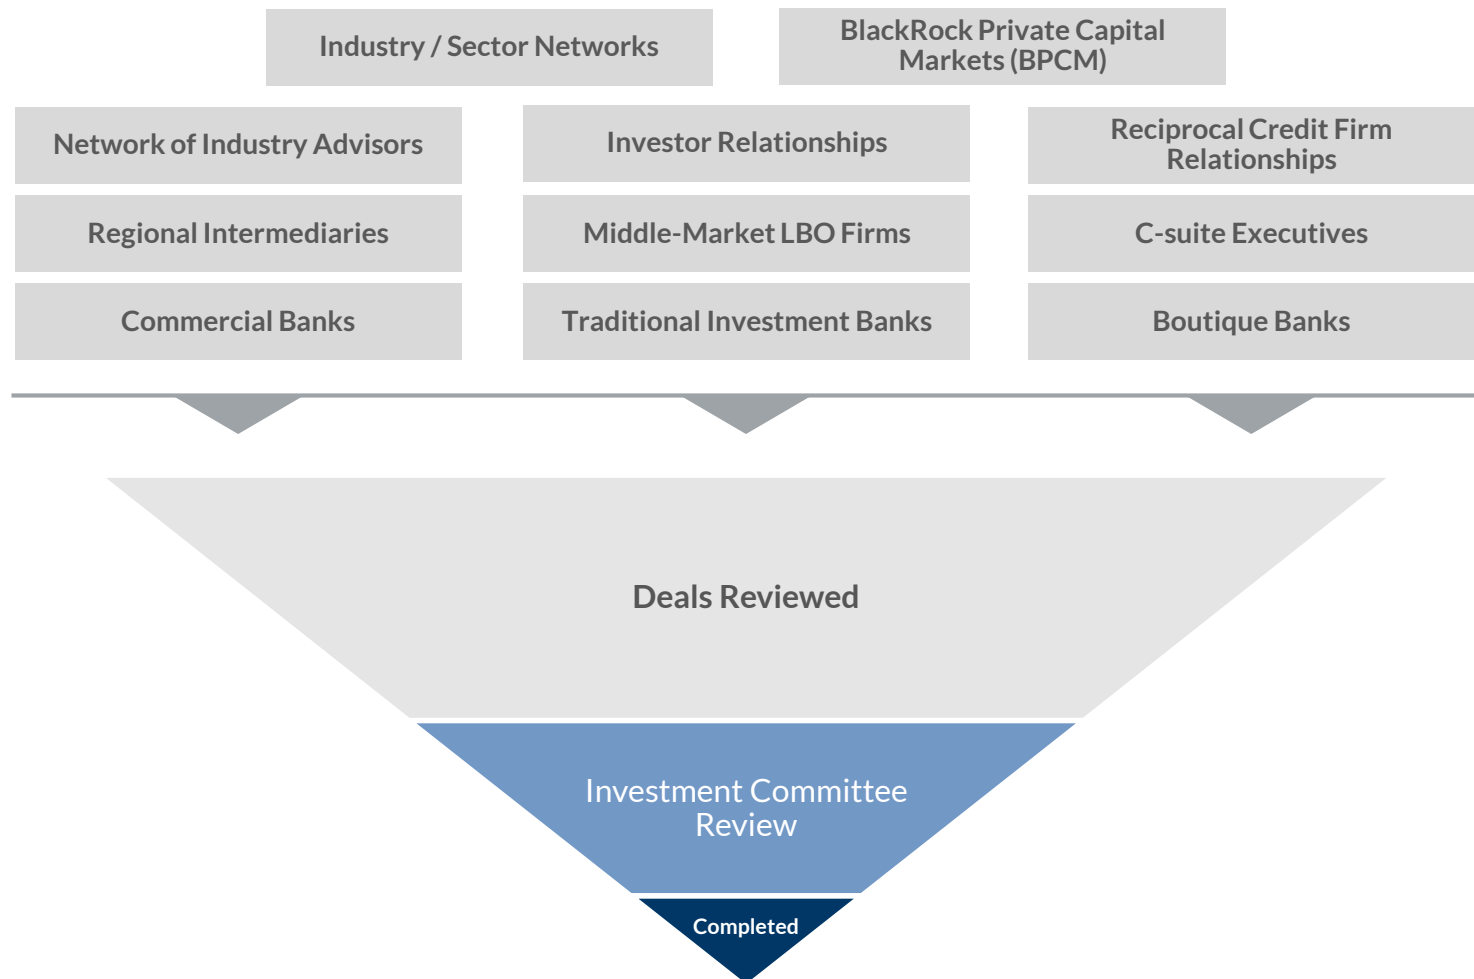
Industry / Sector Networks

BlackRock Private Capital Markets (BPCM)

Network of Industry Advisors

Investor Relationships

Reciprocal Credit Firm Relationships

Regional Intermediaries

Middle-Market LBO Firms

C-suite Executives

Commercial Banks

Traditional Investment Banks

Boutique Banks

Deals Reviewed

Investment Committee Review

Completed